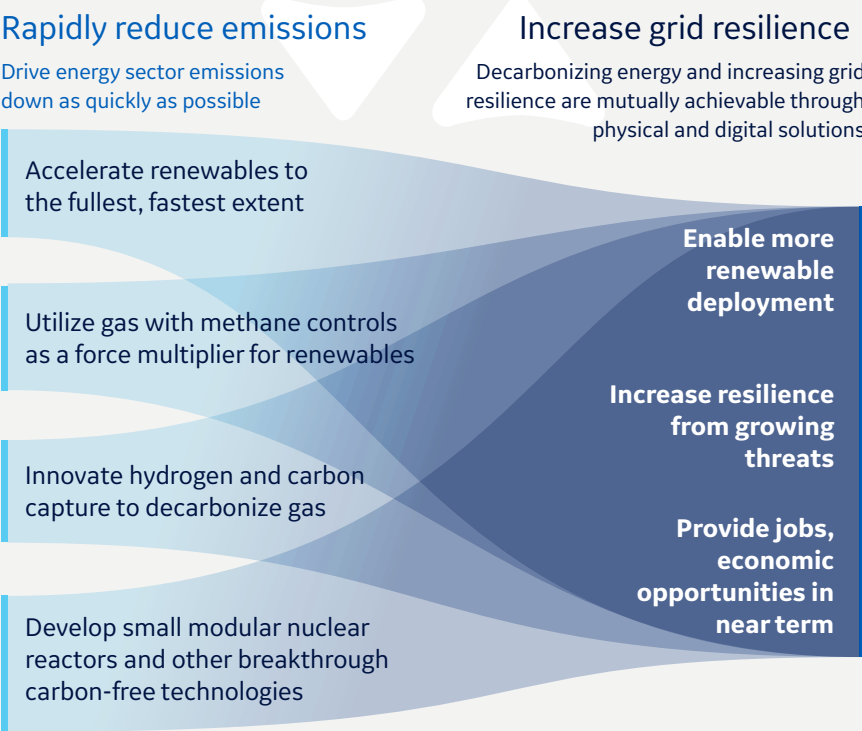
Rapidly reduce emissions

Drive energy sector emissions down as quickly as possible

Increase grid resilience

Decarbonizing energy and increasing grid resilience are mutually achievable through physical and digital solutions

Accelerate renewables to the fullest, fastest extent

Utilize gas with methane controls as a force multiplier for renewables

Innovate hydrogen and carbon capture to decarbonize gas

Develop small modular nuclear reactors and other breakthrough carbon-free technologies

Enable more renewable deployment

Increase resilience from growing threats

Provide jobs, economic opportunities in near term